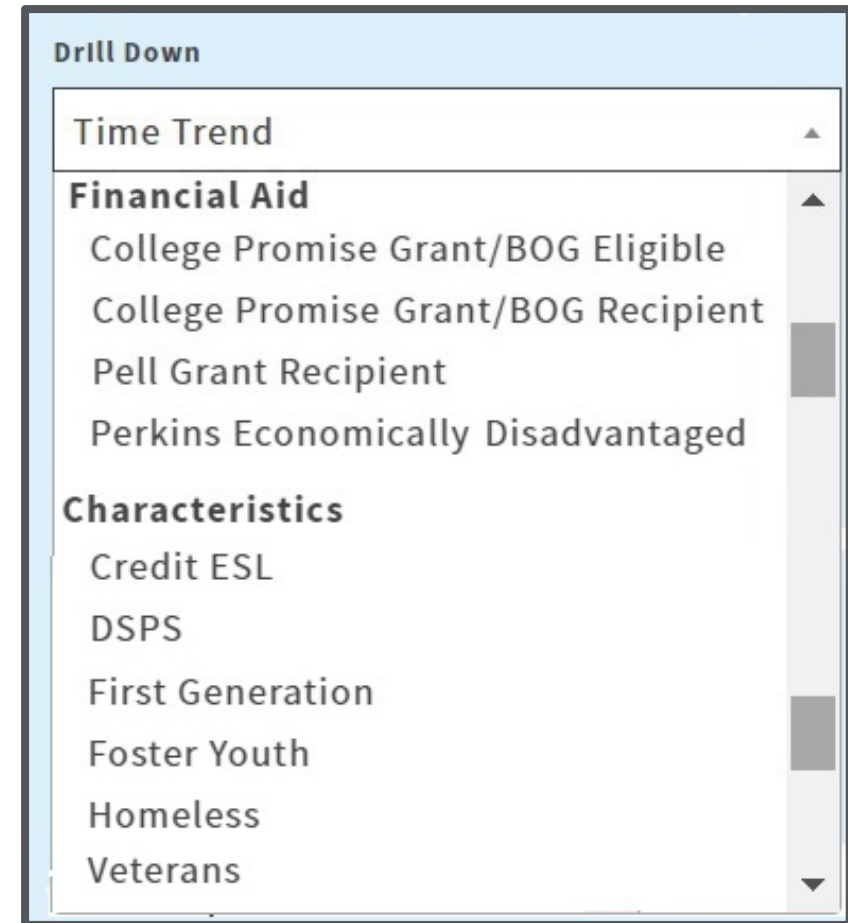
Drill Down

Time Trend

Financial Aid

College Promise Grant/BOG Eligible

College Promise Grant/BOG Recipient

Pell Grant Recipient

Perkins Economically Disadvantaged

Characteristics

Credit ESL

DSPS

First Generation

Foster Youth

Homeless

Veterans